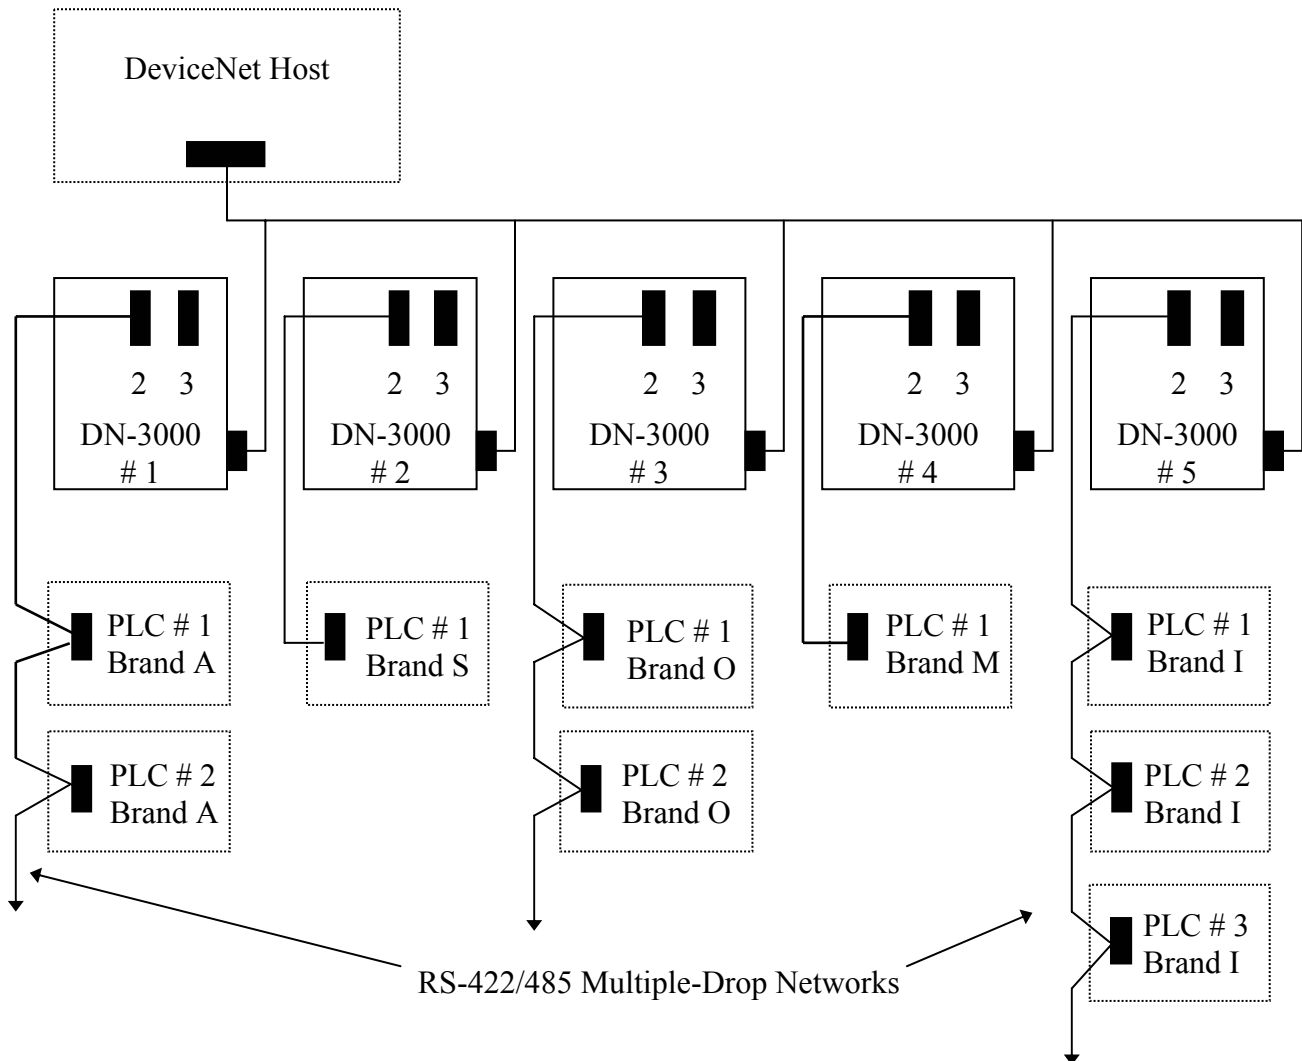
DeviceNet Host

2 3
DN-3000
# 1

2 3
DN-3000
# 2

2 3
DN-3000
# 3

2 3
DN-3000
# 4

2 3
DN-3000
# 5

PLC # 1
Brand A

PLC # 2
Brand A

PLC # 1
Brand S

PLC # 1
Brand O

PLC # 2
Brand O

PLC # 1
Brand M

PLC # 1
Brand I

PLC # 2
Brand I

PLC # 3
Brand I

RS-422/485 Multiple-Drop Networks